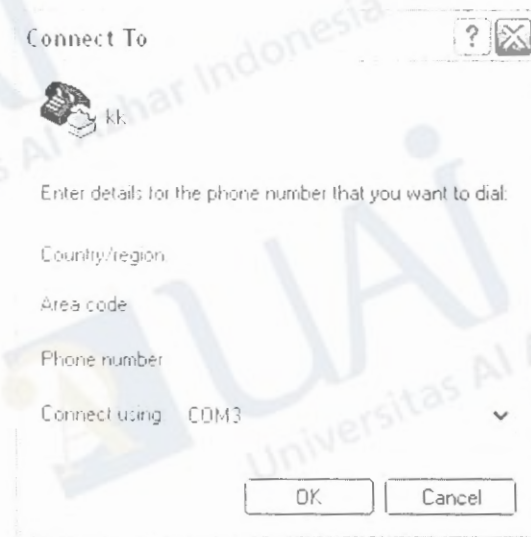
Connect To

?

kk

Enter details for the phone number that you want to dial:

Country/region

Area code

Phone number

Connect using COM3

OK

Cancel

Universitas Al Azhar Indonesia

UAI

Universitas Al Azhar Indonesia